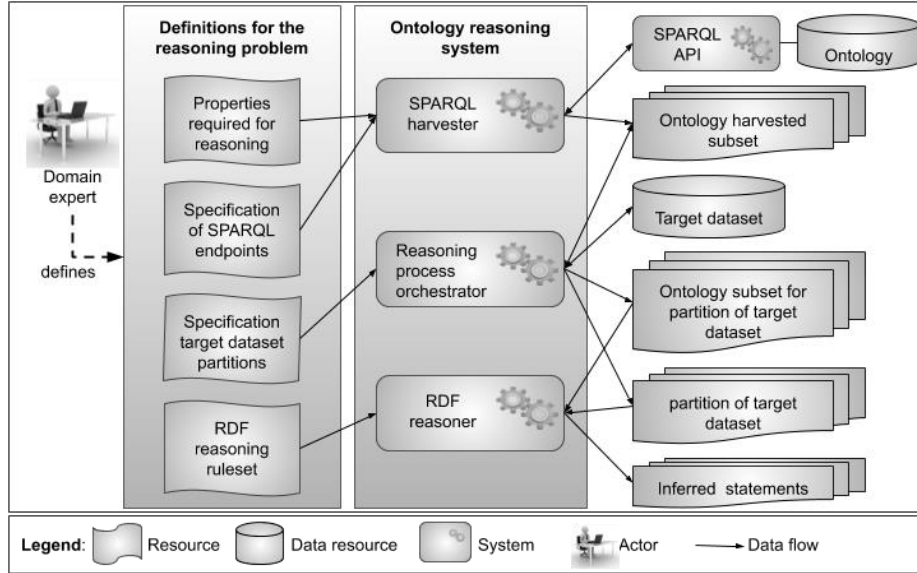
Domain expert

defines

Definitions for the reasoning problem

Properties required for reasoning

Specification of SPARQL endpoints

Specification target dataset partitions

RDF reasoning ruleset

Ontology reasoning system

SPARQL harvester

Reasoning process orchestrator

RDF reasoner

SPARQL API

Ontology

Ontology harvested subset

Target dataset

Ontology subset for partition of target dataset

partition of target dataset

Inferred statements

Legend: Resource Data resource System Actor Data flow